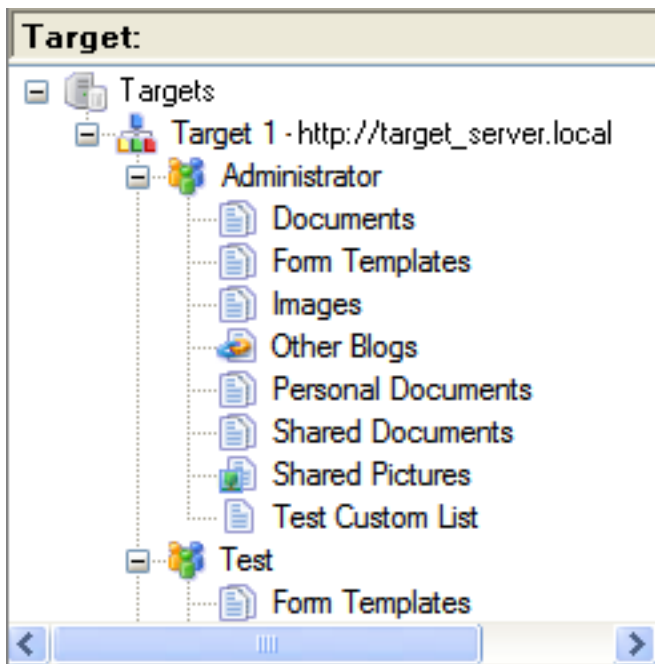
Target:

Targets
Target 1 - http://target_server.local
Administrator
Documents
Form Templates
Images
Other Blogs
Personal Documents
Shared Documents
Shared Pictures
Test Custom List
Test
Form Templates